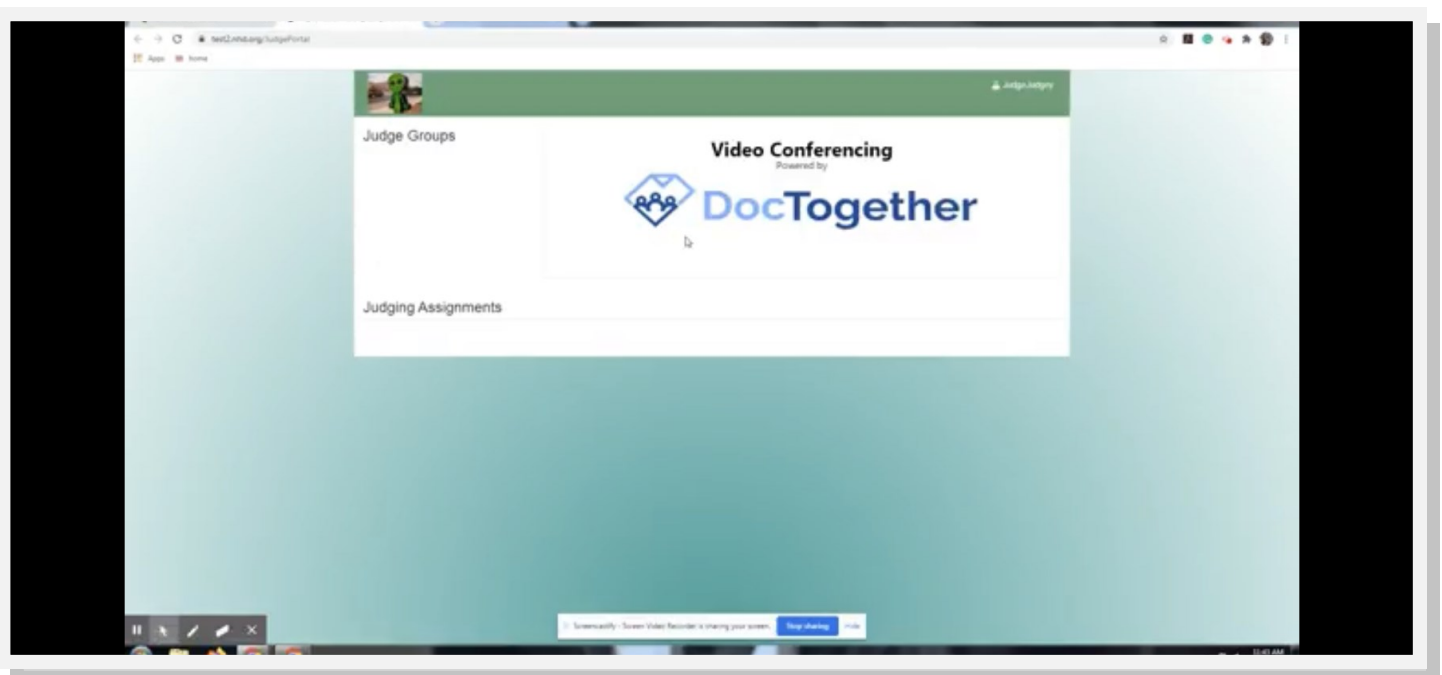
test2.nhd.org/JudgePortal

Apps Home

Judge.Judgey

Judge Groups

Video Conferencing
Powered by
DocTogether

Judging Assignments

Screencastify - Screen Video Recorder is sharing your screen. Stop sharing Hide

11:41 AM